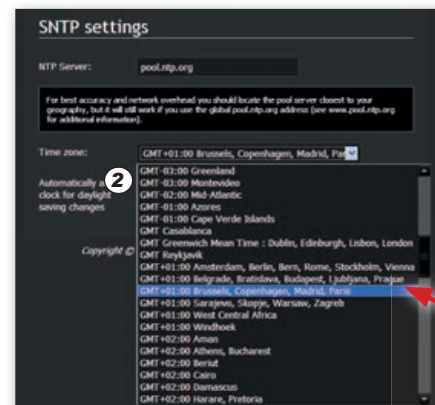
SNTP settings

NTP Server: pool.ntp.org

For best accuracy and network overhead you should locate the pool server closest to your geography, but it will still work if you use the global pool.ntp.org address (see www.pool.ntp.org for additional information).

Time zone: GMT +01:00 Brussels, Copenhagen, Madrid, Par

Automatically a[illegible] clock for daylight saving changes

2

Copyright ©

GMT-03:00 Greenland
GMT-03:00 Montevideo
GMT-02:00 Mid-Atlantic
GMT-01:00 Azores
GMT-01:00 Cape Verde Islands
GMT Casablanca
GMT Greenwich Mean Time : Dublin, Edinburgh, Lisbon, London
GMT Reykjavik
GMT+01:00 Amsterdam, Berlin, Bern, Rome, Stockholm, Vienna
GMT+01:00 Belgrade, Bratislava, Budapest, Ljubljana, Prague
GMT+01:00 Brussels, Copenhagen, Madrid, Paris
GMT+01:00 Sarajevo, Skopje, Warsaw, Zagreb
GMT+01:00 West Central Africa
GMT+01:00 Windhoek
GMT+02:00 Aman
GMT+02:00 Athens, Bucharest
GMT+02:00 Beriut
GMT+02:00 Cairo
GMT+02:00 Damascus
GMT+02:00 Harare, Pretoria